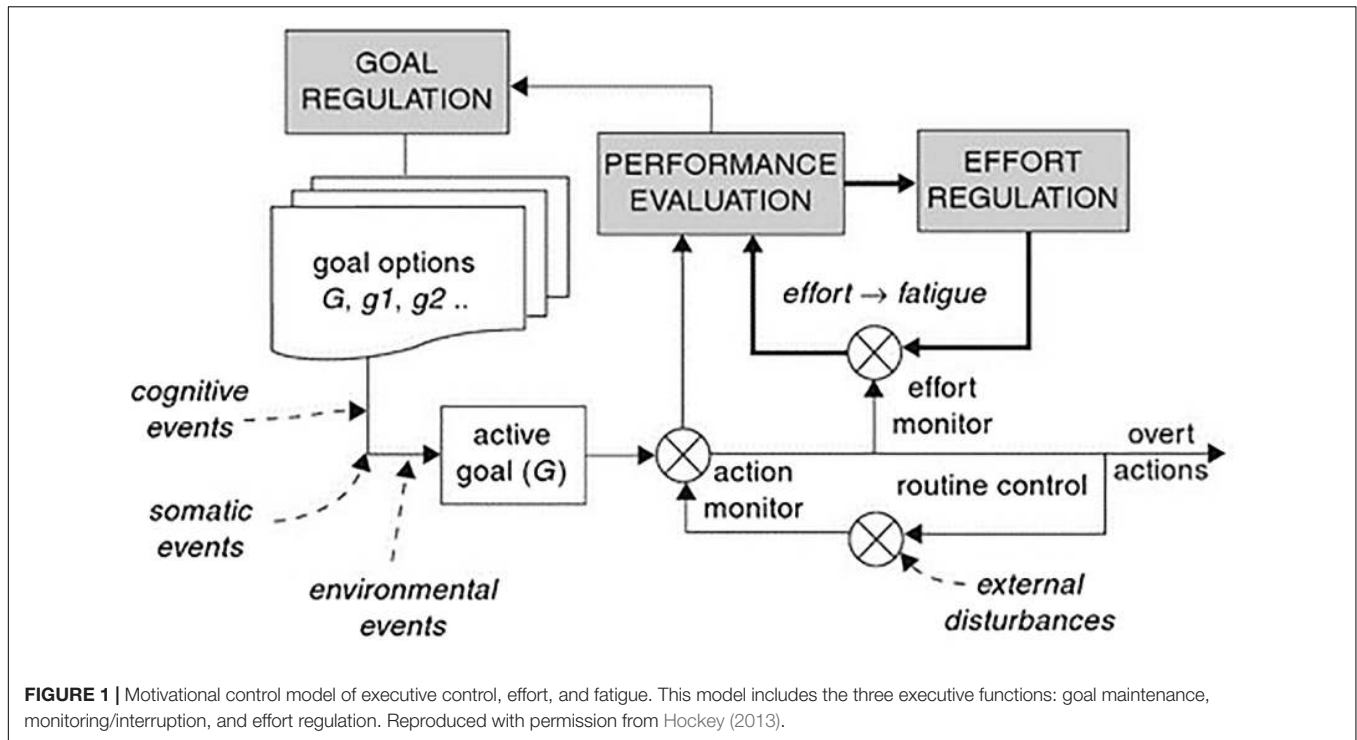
GOAL REGULATION

PERFORMANCE EVALUATION

EFFORT REGULATION

goal options
$G$, $g1$, $g2$ ..

effort → fatigue

cognitive events

somatic events

environmental events

active goal ($G$)

action monitor

effort monitor

overt actions

routine control

external disturbances

**FIGURE 1 |** Motivational control model of executive control, effort, and fatigue. This model includes the three executive functions: goal maintenance, monitoring/interruption, and effort regulation. Reproduced with permission from Hockey (2013).